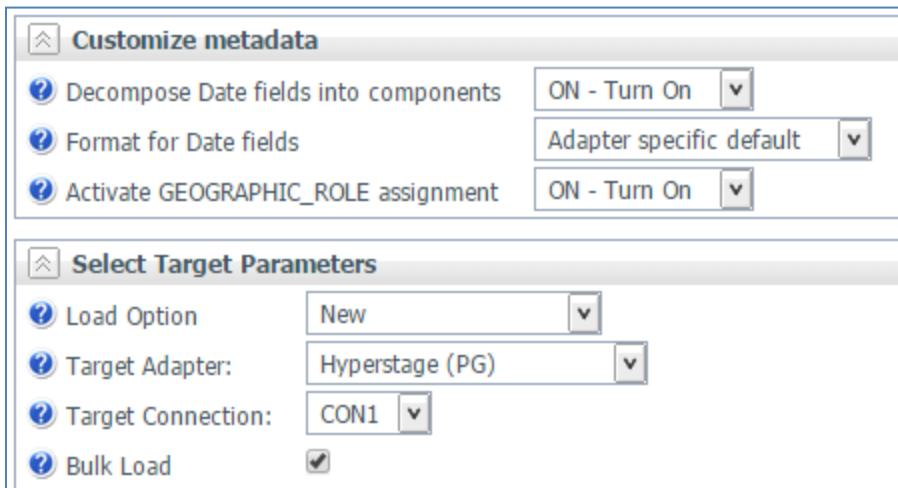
Customize metadata

Decompose Date fields into components | ON - Turn On

Format for Date fields | Adapter specific default

Activate GEOGRAPHIC_ROLE assignment | ON - Turn On

Select Target Parameters

Load Option | New

Target Adapter: | Hyperstage (PG)

Target Connection: | CON1

Bulk Load